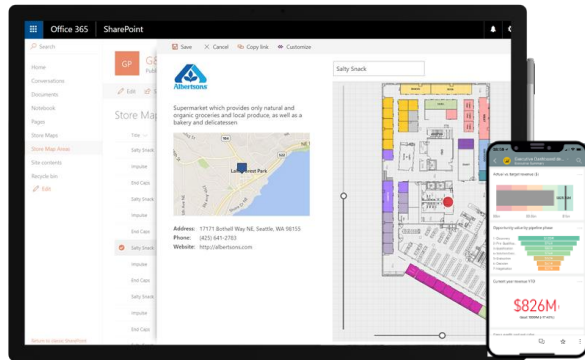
Office 365 SharePoint

Search

Home
Conversations
Documents
Notebook
Pages
Store Maps
Store Map Areas
Site contents
Recycle bin
Edit

GP G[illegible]
Publ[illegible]

Edit

Store Ma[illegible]

Salty Snack
Impulse
End Caps
Salty Snack
Impulse
End Caps
Salty Snack
Impulse
End Caps
Impulse
End Caps

Save Cancel Copy link Customize

Albertsons

Supermarket which provides only natural and organic groceries and local produce, as well as a bakery and delicatessen

Lake Forest Park

Address: 17171 Bothell Way NE, Seattle, WA 98155
Phone: (425) 641-2783
Website: http://albertsons.com

Salty Snack

Executive Dashboard
Actual vs Budget revenue
Opportunity count by pipeline phase
Current year revenue YTD
$826M